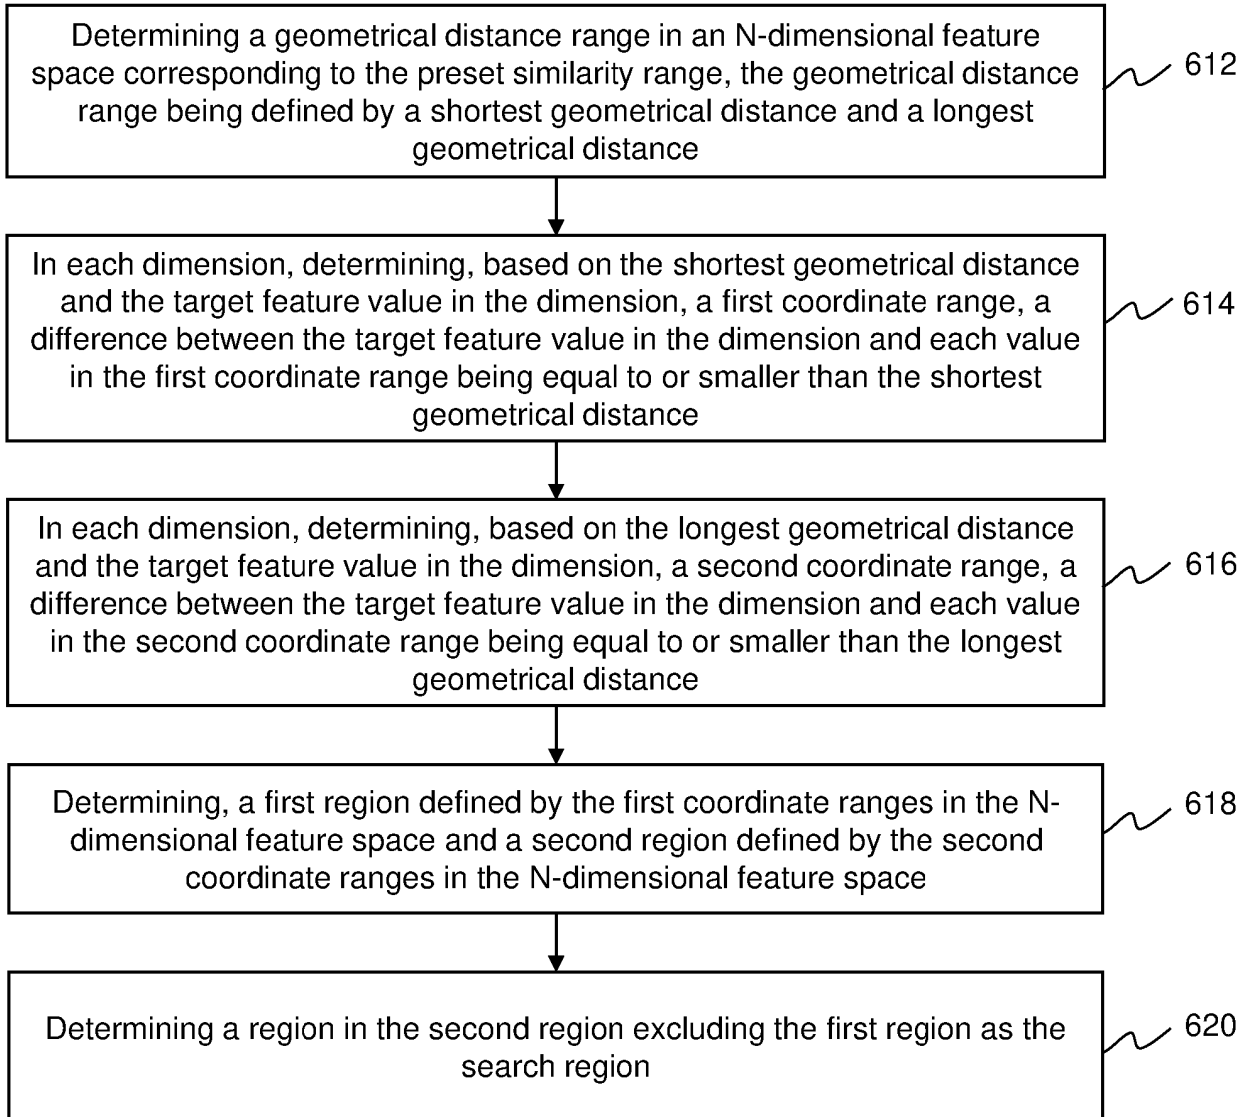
Determining a geometrical distance range in an N-dimensional feature space corresponding to the preset similarity range, the geometrical distance range being defined by a shortest geometrical distance and a longest geometrical distance

612

In each dimension, determining, based on the shortest geometrical distance and the target feature value in the dimension, a first coordinate range, a difference between the target feature value in the dimension and each value in the first coordinate range being equal to or smaller than the shortest geometrical distance

614

In each dimension, determining, based on the longest geometrical distance and the target feature value in the dimension, a second coordinate range, a difference between the target feature value in the dimension and each value in the second coordinate range being equal to or smaller than the longest geometrical distance

616

Determining, a first region defined by the first coordinate ranges in the N-dimensional feature space and a second region defined by the second coordinate ranges in the N-dimensional feature space

618

Determining a region in the second region excluding the first region as the search region

620